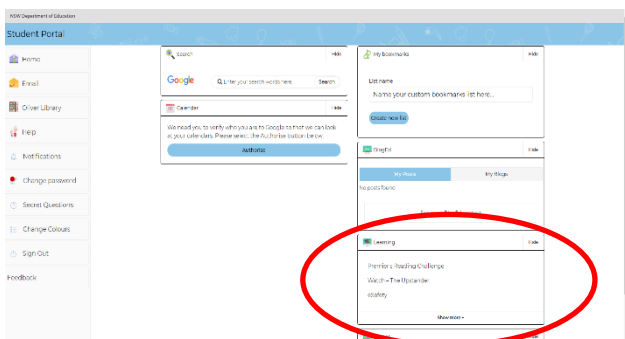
NSW Department of Education

Student Portal

Home

Email

Oliver Library

Help

Notifications

Change password

Secret Questions

Change Colours

Sign Out

Feedback

Search

Hide

Google

Enter your search words here...

Search

Calendar

Hide

We need you to verify who you are to Google so that we can look at your calendars. Please select the Authorise button below.

Authorise

My Bookmarks

Hide

List name

Name your custom bookmarks list here...

Create new list

Blogs

Hide

My Posts

My Blogs

No posts found.

Learning

Hide

Premier's Reading Challenge

Watch – The Upstander

eSafety

Show more